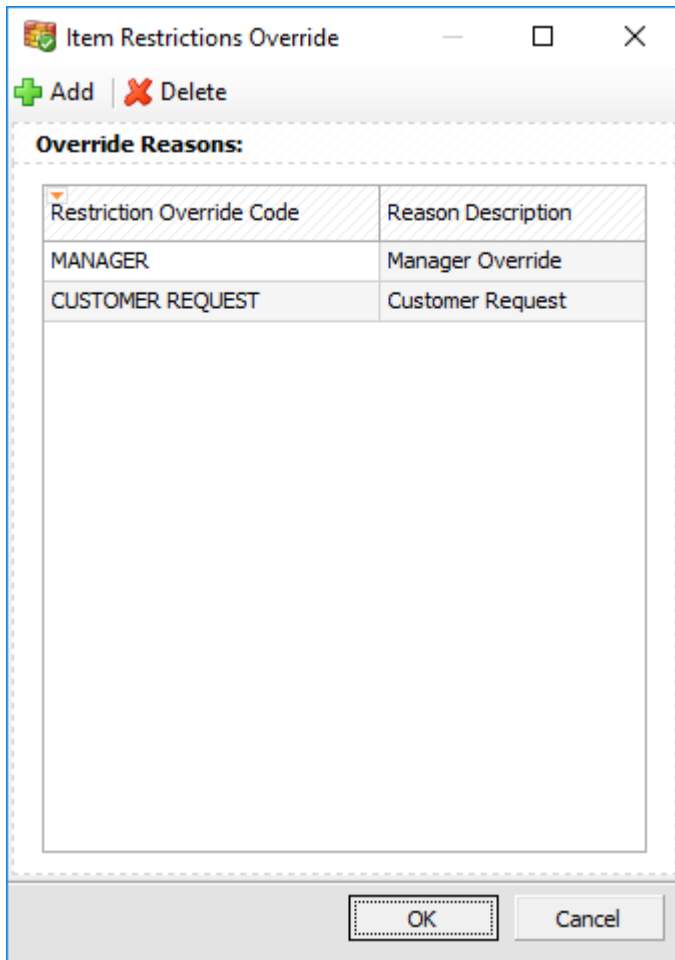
Item Restrictions Override

Add Delete

Override Reasons:

| Restriction Override Code | Reason Description |
|---|---|
| MANAGER | Manager Override |
| CUSTOMER REQUEST | Customer Request |

OK Cancel